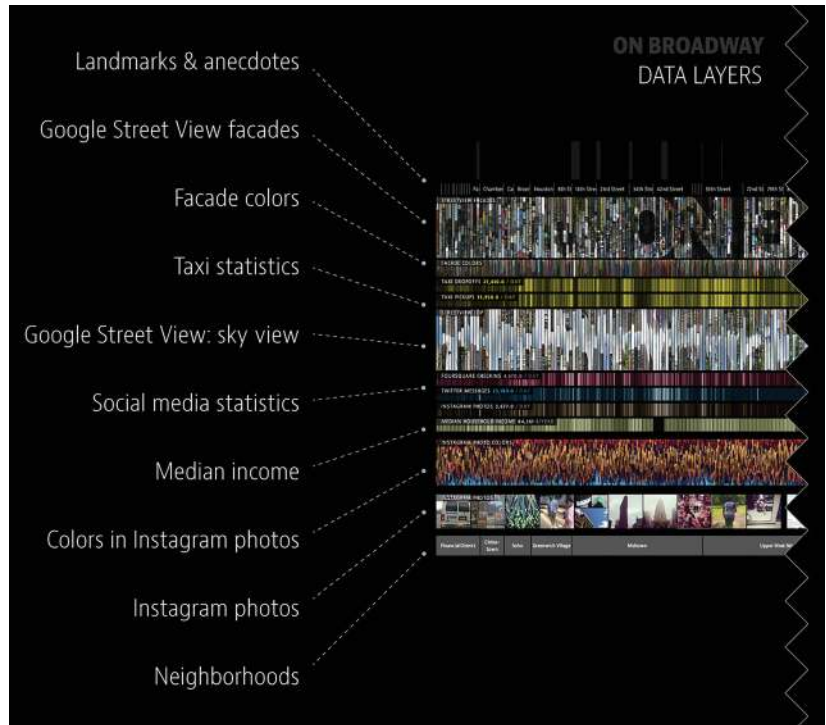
ON BROADWAY
DATA LAYERS

Landmarks & anecdotes

Google Street View facades

Facade colors

Taxi statistics

Google Street View: sky view

Social media statistics

Median income

Colors in Instagram photos

Instagram photos

Neighborhoods

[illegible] Chambers Ca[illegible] Broad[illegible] Houston 8th St 14th Stre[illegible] 23rd Street 34th Stre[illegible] 42nd Street 59th Street 72nd St 79th St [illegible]

STREETVIEW FACADES

FACADE COLORS

TAXI DROPOFFS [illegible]

TAXI PICKUPS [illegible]

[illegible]

FOURSQUARE CHECKINS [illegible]

TWITTER MESSAGES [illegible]

INSTAGRAM PHOTOS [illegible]

MEDIAN HOUSEHOLD INCOME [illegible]

INSTAGRAM PHOTO COLORS

INSTAGRAM PHOTOS

| Financial District | Chinatown | SoHo | Greenwich Village | Midtown | Upper West Si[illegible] |